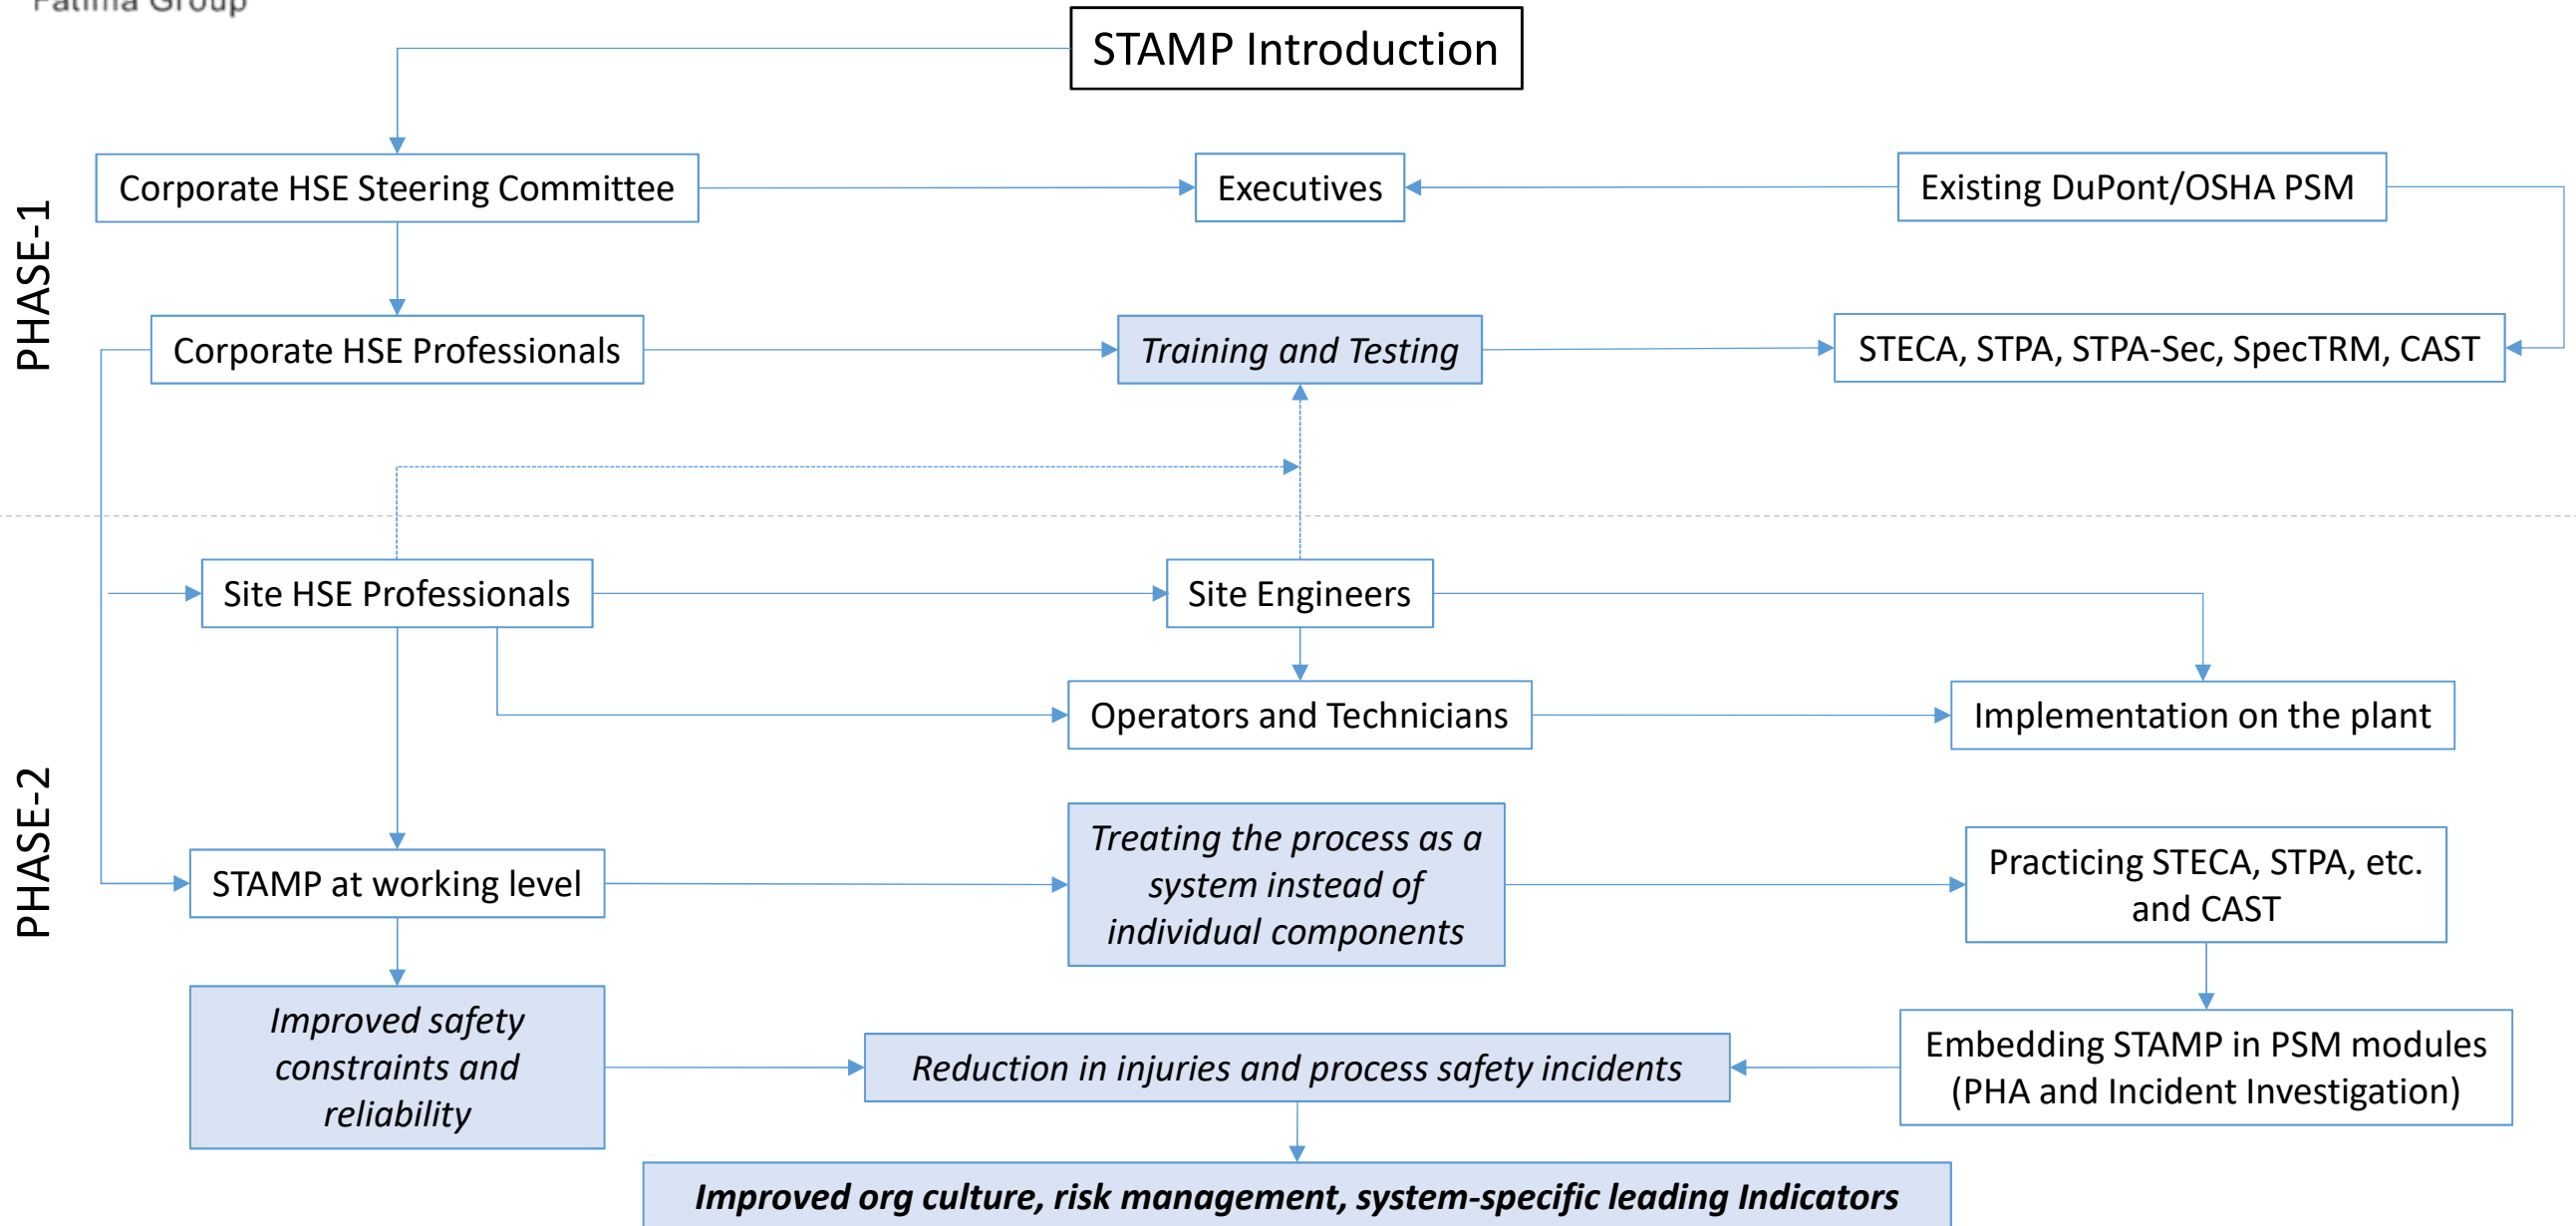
Fatima Group

STAMP Introduction

PHASE-1

Corporate HSE Steering Committee

Executives

Existing DuPont/OSHA PSM

Corporate HSE Professionals

Training and Testing

STECA, STPA, STPA-Sec, SpecTRM, CAST

PHASE-2

Site HSE Professionals

Site Engineers

Operators and Technicians

Implementation on the plant

STAMP at working level

Treating the process as a system instead of individual components

Practicing STECA, STPA, etc. and CAST

Improved safety constraints and reliability

Reduction in injuries and process safety incidents

Embedding STAMP in PSM modules (PHA and Incident Investigation)

Improved org culture, risk management, system-specific leading Indicators